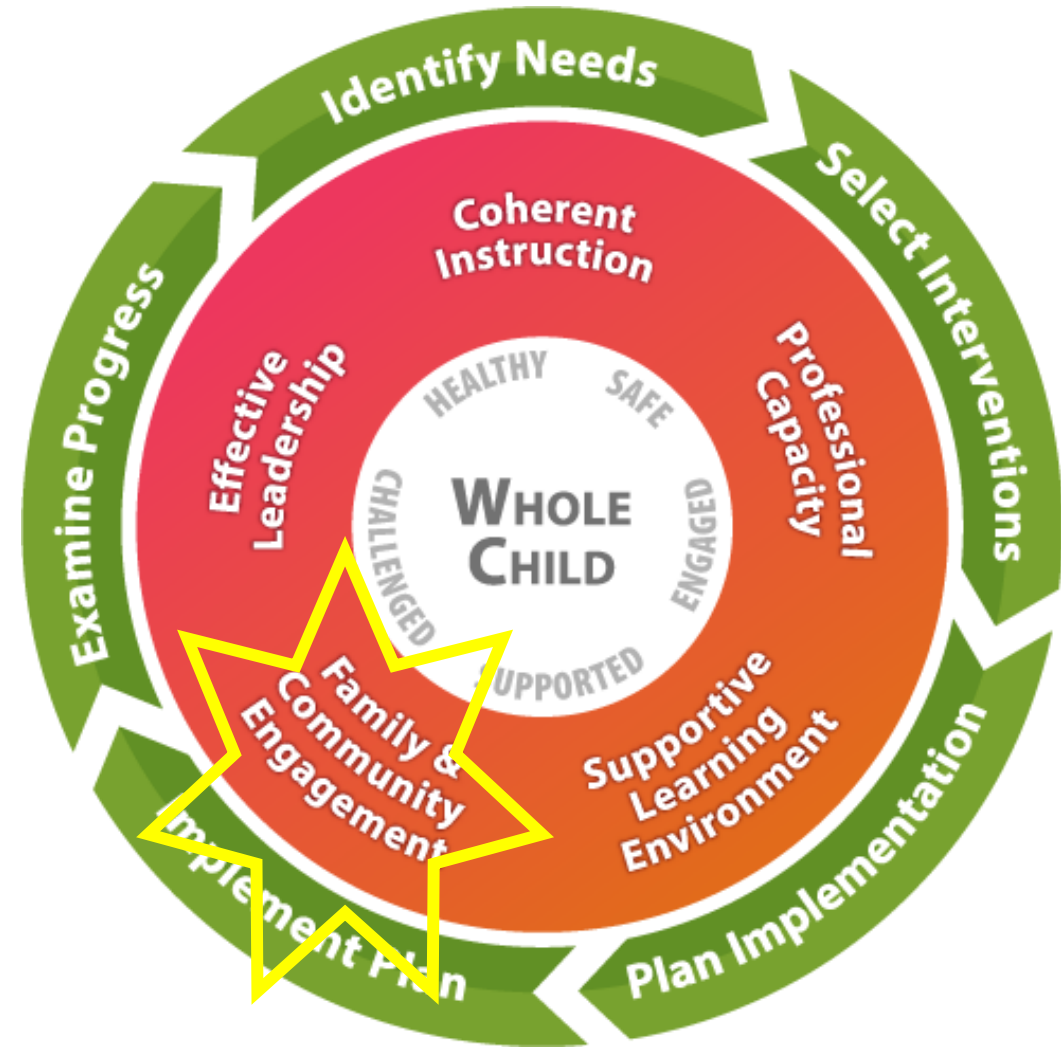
Identify Needs

Select Interventions

Plan Implementation

Implement Plan

Examine Progress

Coherent Instruction

Professional Capacity

Supportive Learning Environment

Family & Community Engagement

Effective Leadership

HEALTHY

SAFE

ENGAGED

SUPPORTED

CHALLENGED

WHOLE CHILD